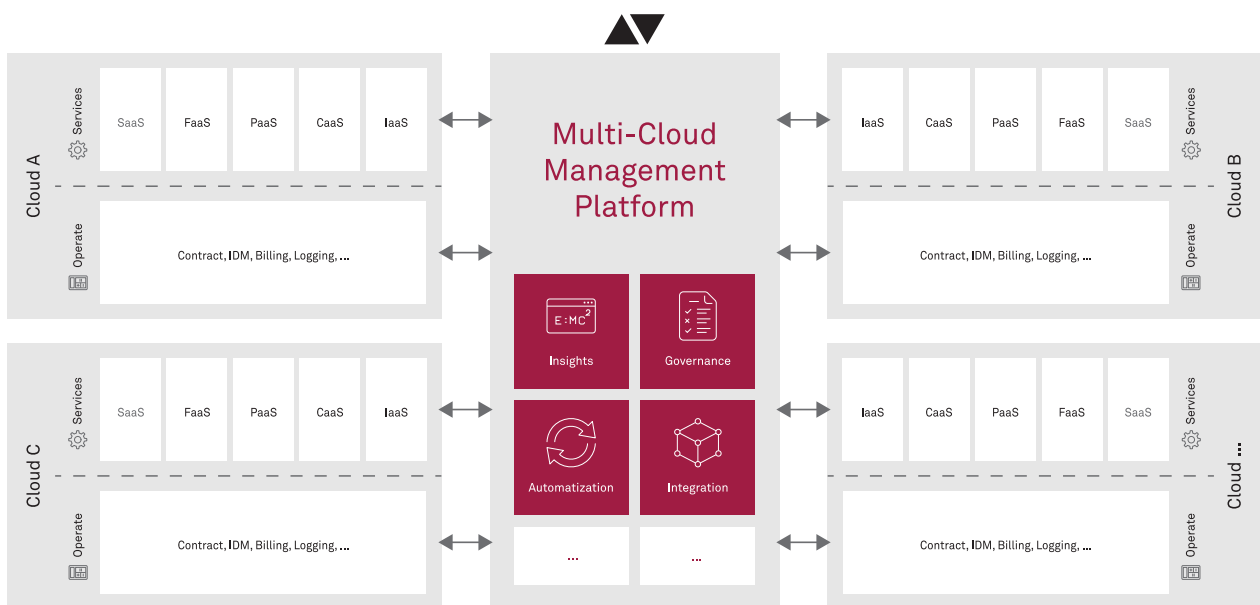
Cloud A

Services

SaaS

FaaS

PaaS

CaaS

IaaS

Operate

Contract, IDM, Billing, Logging, ...

Multi-Cloud Management Platform

$E=MC^2$

Insights

Governance

Automatization

Integration

...

...

Cloud B

Services

IaaS

CaaS

PaaS

FaaS

SaaS

Operate

Contract, IDM, Billing, Logging, ...

Cloud C

Services

SaaS

FaaS

PaaS

CaaS

IaaS

Operate

Contract, IDM, Billing, Logging, ...

Cloud ...

Services

IaaS

CaaS

PaaS

FaaS

SaaS

Operate

Contract, IDM, Billing, Logging, ...